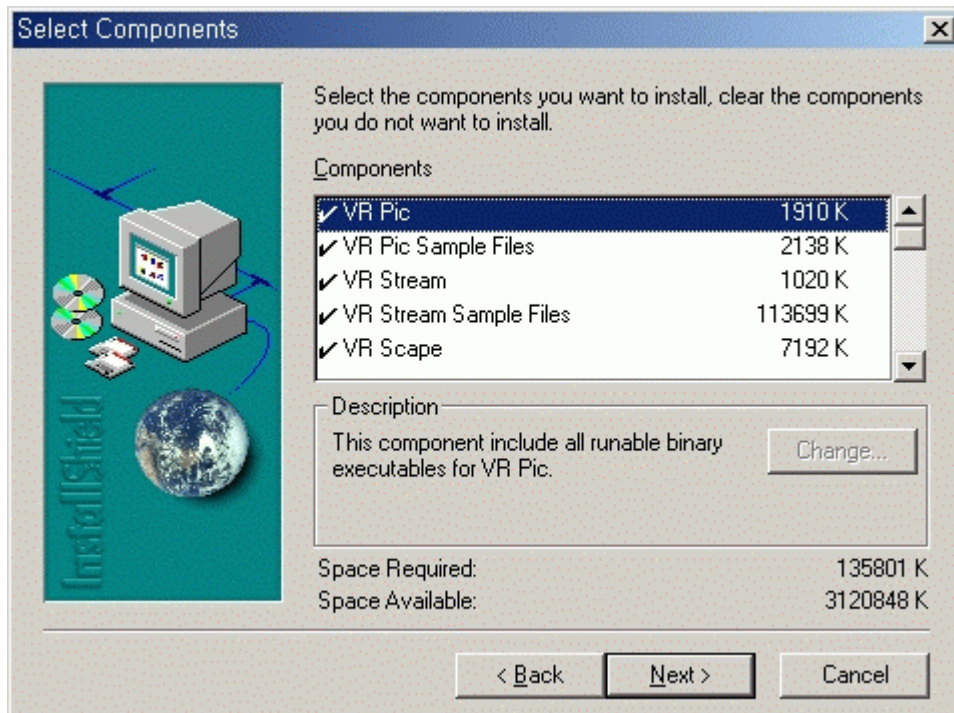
Select Components

InstallShield

Select the components you want to install, clear the components you do not want to install.

Components

| | | |
|---|---|---|
| ✔ | VR Pic | 1910 K |
| ✔ | VR Pic Sample Files | 2138 K |
| ✔ | VR Stream | 1020 K |
| ✔ | VR Stream Sample Files | 113699 K |
| ✔ | VR Scape | 7192 K |

Description

This component include all runable binary executables for VR Pic.

Change...

Space Required: 135801 K
Space Available: 3120848 K

< Back   Next >   Cancel